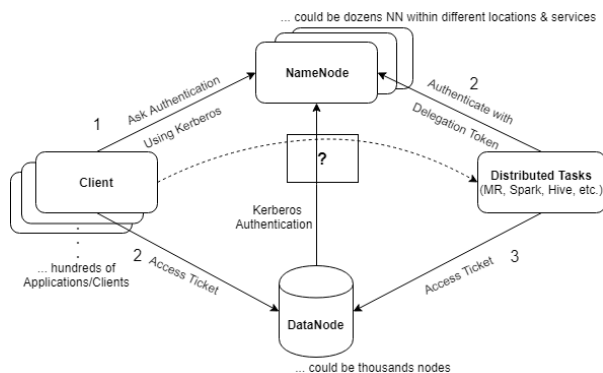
... could be dozens NN within different locations & services

NameNode

1

Ask Authentication

Using Kerberos

2

Authenticate with

Delegation Token

Client

?

Distributed Tasks

(MR, Spark, Hive, etc.)

Kerberos

Authentication

.

.

.

... hundreds of Applications/Clients

2

Access Ticket

3

Access Ticket

DataNode

... could be thousands nodes